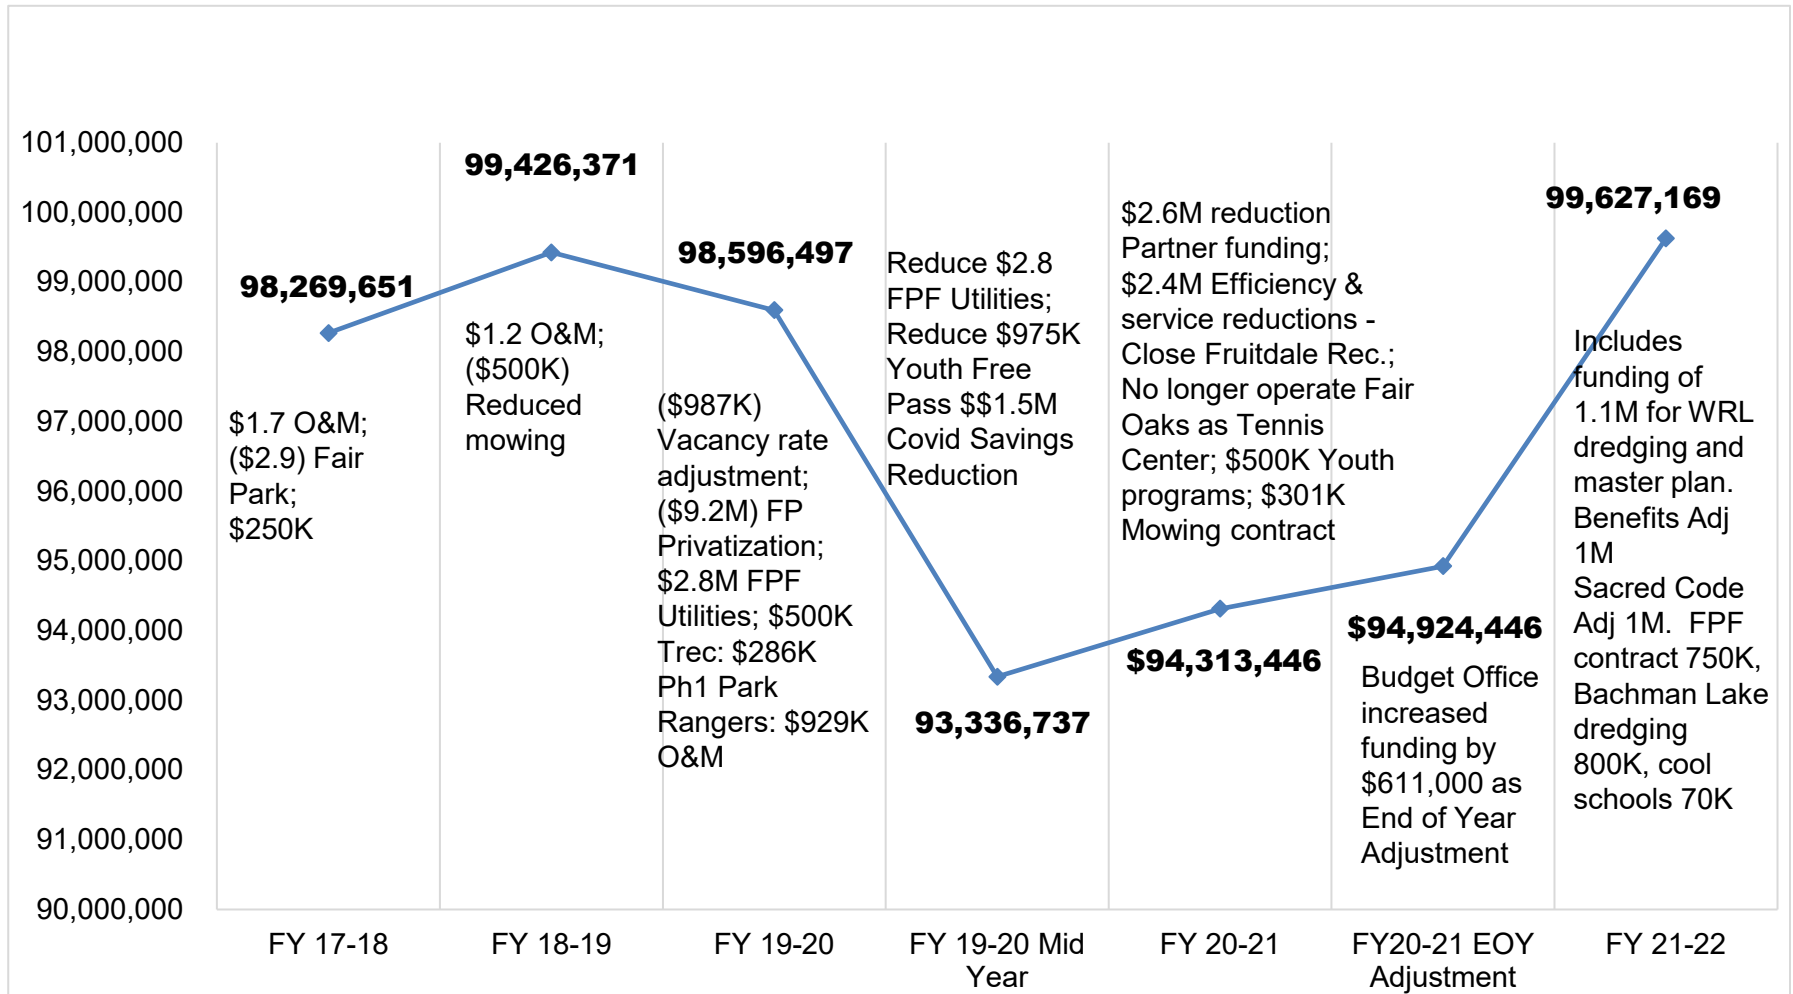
101,000,000
100,000,000
99,000,000
98,000,000
97,000,000
96,000,000
95,000,000
94,000,000
93,000,000
92,000,000
91,000,000
90,000,000

98,269,651

$1.7 O&M; ($2.9) Fair Park; $250K

99,426,371

$1.2 O&M; ($500K) Reduced mowing

98,596,497

($987K) Vacancy rate adjustment; ($9.2M) FP Privatization; $2.8M FPF Utilities; $500K Trec: $286K Ph1 Park Rangers: $929K O&M

Reduce $2.8 FPF Utilities; Reduce $975K Youth Free Pass $$1.5M Covid Savings Reduction

93,336,737

$2.6M reduction Partner funding; $2.4M Efficiency & service reductions - Close Fruitdale Rec.; No longer operate Fair Oaks as Tennis Center; $500K Youth programs; $301K Mowing contract

$94,313,446

$94,924,446

Budget Office increased funding by $611,000 as End of Year Adjustment

99,627,169

Includes funding of 1.1M for WRL dredging and master plan. Benefits Adj 1M Sacred Code Adj 1M. FPF contract 750K, Bachman Lake dredging 800K, cool schools 70K

FY 17-18
FY 18-19
FY 19-20
FY 19-20 Mid Year
FY 20-21
FY20-21 EOY Adjustment
FY 21-22